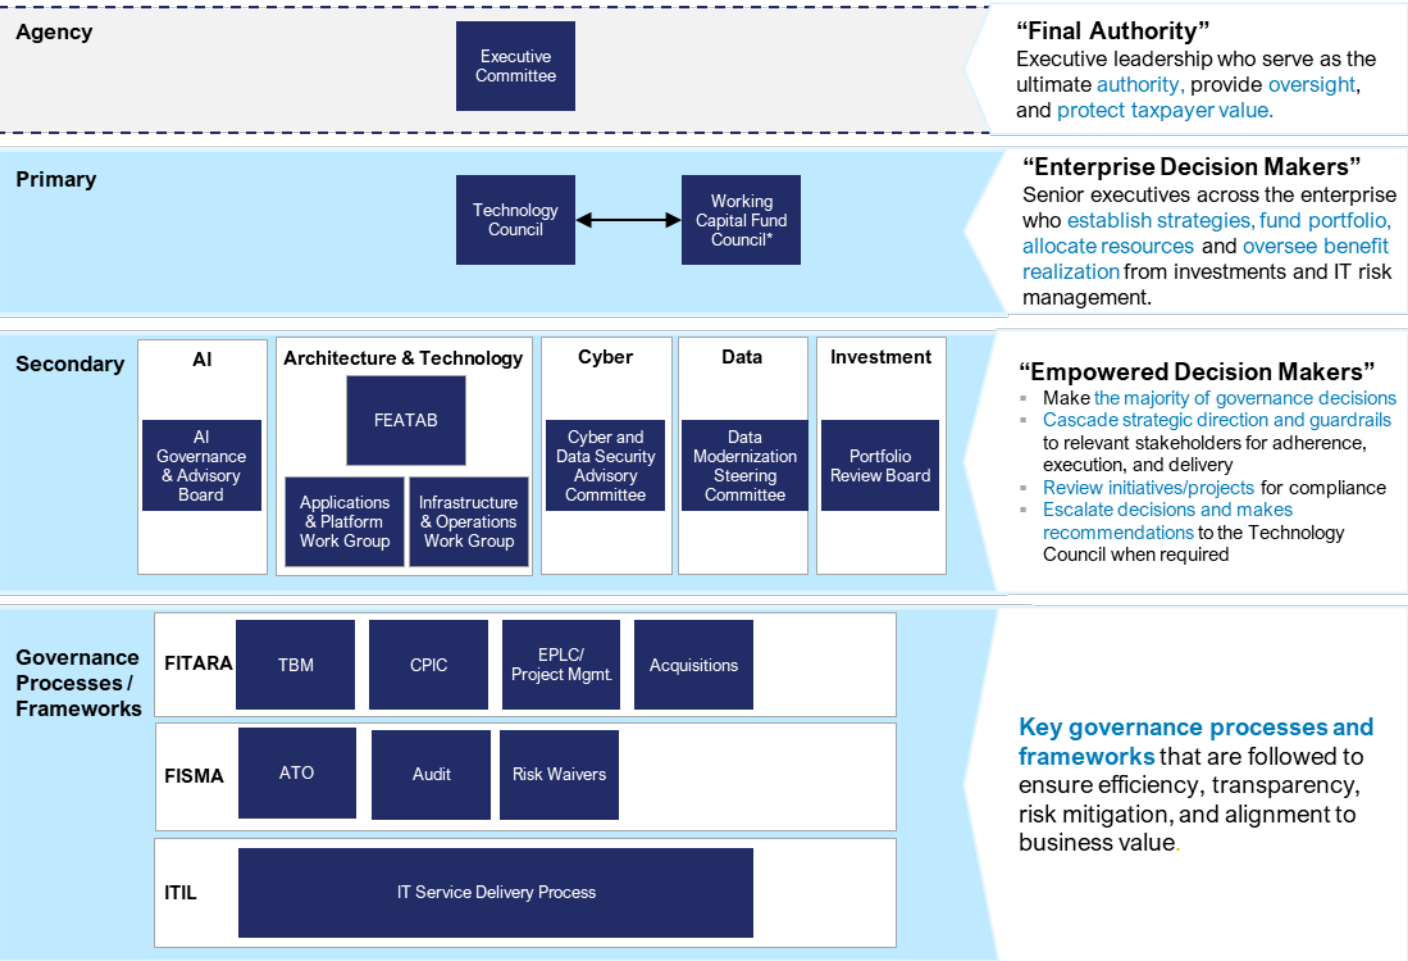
Agency

Executive Committee

"Final Authority"
Executive leadership who serve as the ultimate authority, provide oversight, and protect taxpayer value.

Primary

Technology Council

Working Capital Fund Council*

"Enterprise Decision Makers"
Senior executives across the enterprise who establish strategies, fund portfolio, allocate resources and oversee benefit realization from investments and IT risk management.

Secondary

AI

AI Governance & Advisory Board

Architecture & Technology

FEATAB

Applications & Platform Work Group

Infrastructure & Operations Work Group

Cyber

Cyber and Data Security Advisory Committee

Data

Data Modernization Steering Committee

Investment

Portfolio Review Board

"Empowered Decision Makers"
- Make the majority of governance decisions
- Cascade strategic direction and guardrails to relevant stakeholders for adherence, execution, and delivery
- Review initiatives/projects for compliance
- Escalate decisions and makes recommendations to the Technology Council when required

Governance Processes / Frameworks

FITARA

TBM

CPIC

EPLC/ Project Mgmt.

Acquisitions

FISMA

ATO

Audit

Risk Waivers

ITIL

IT Service Delivery Process

Key governance processes and frameworks that are followed to ensure efficiency, transparency, risk mitigation, and alignment to business value.